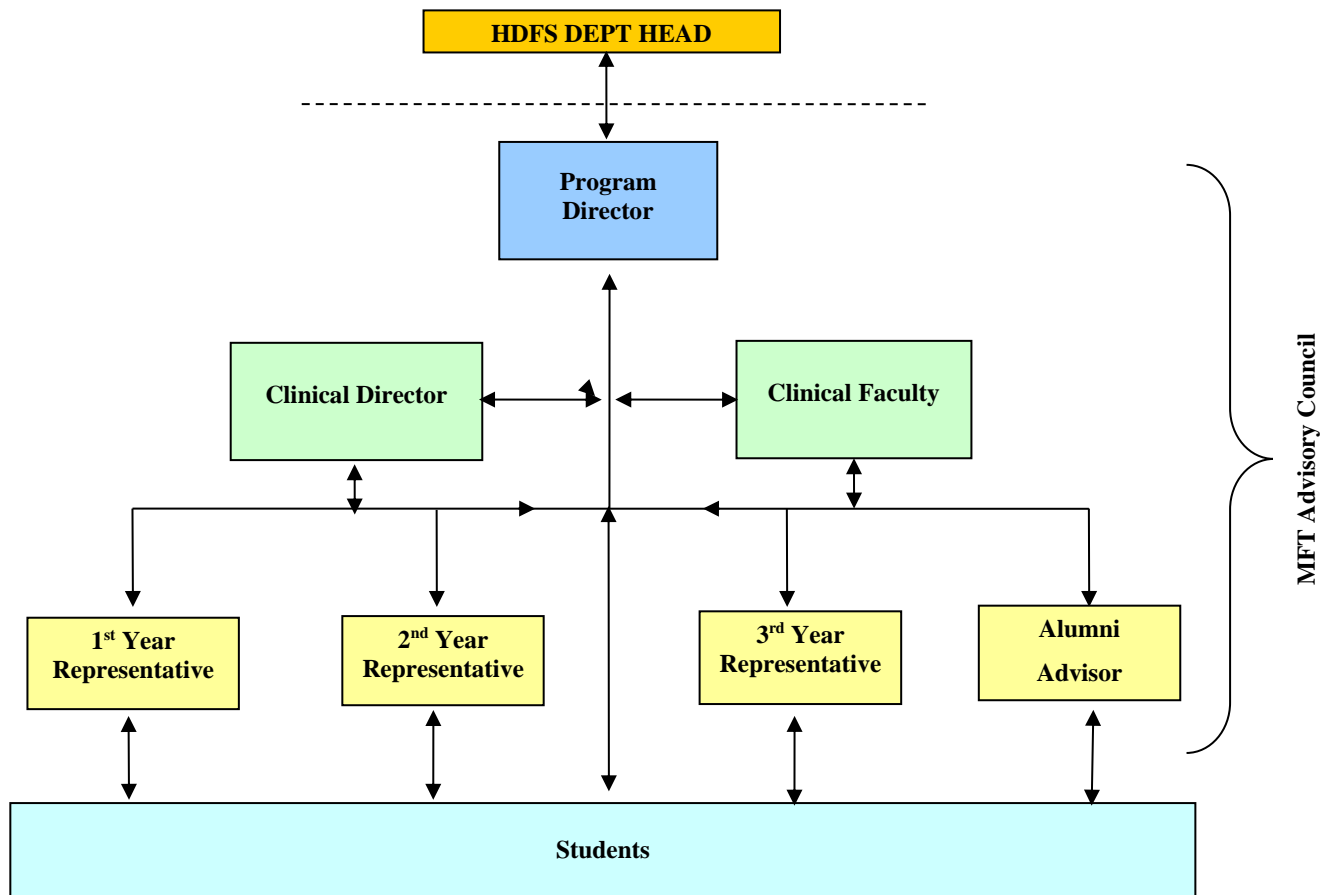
HDFS DEPT HEAD

Program Director

Clinical Director

Clinical Faculty

MFT Advisory Council

1$^{st}$ Year Representative

2$^{nd}$ Year Representative

3$^{rd}$ Year Representative

Alumni Advisor

Students